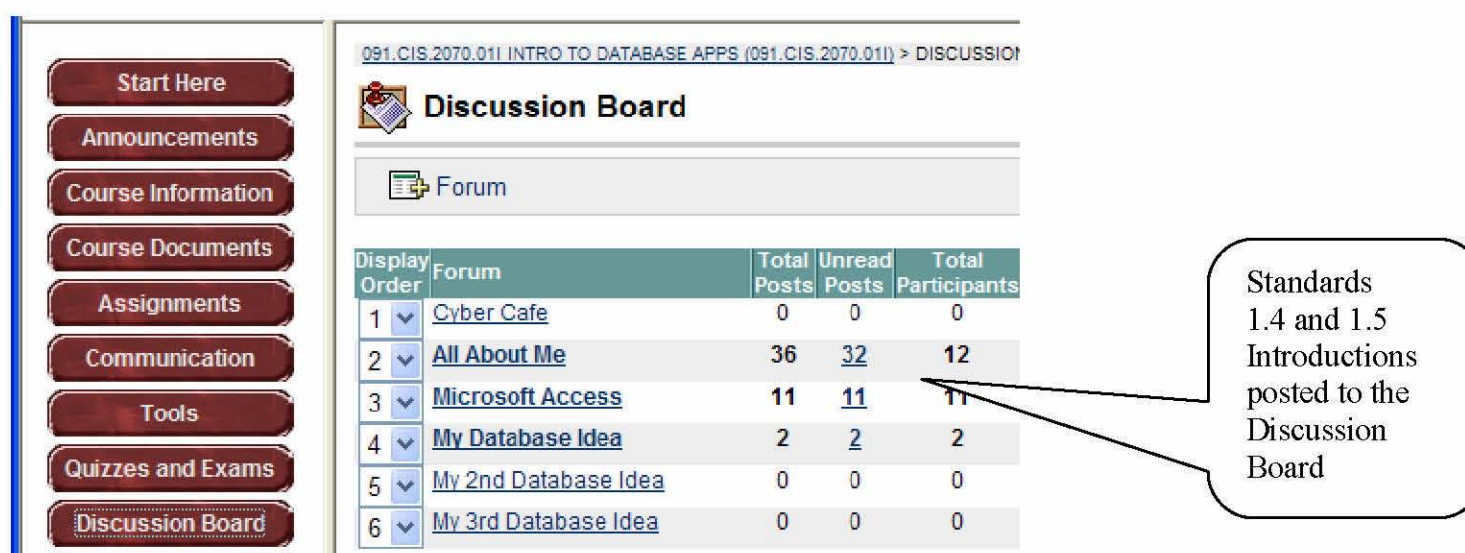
Start Here
Announcements
Course Information
Course Documents
Assignments
Communication
Tools
Quizzes and Exams
Discussion Board

091.CIS.2070.01I INTRO TO DATABASE APPS (091.CIS.2070.01I) > DISCUSSION

Discussion Board

Forum

| Display Order | Forum | Total Posts | Unread Posts | Total Participants |
|---|---|---|---|---|
| 1 | Cyber Cafe | 0 | 0 | 0 |
| 2 | All About Me | 36 | 32 | 12 |
| 3 | Microsoft Access | 11 | 11 | 11 |
| 4 | My Database Idea | 2 | 2 | 2 |
| 5 | My 2nd Database Idea | 0 | 0 | 0 |
| 6 | My 3rd Database Idea | 0 | 0 | 0 |

Standards 1.4 and 1.5 Introductions posted to the Discussion Board